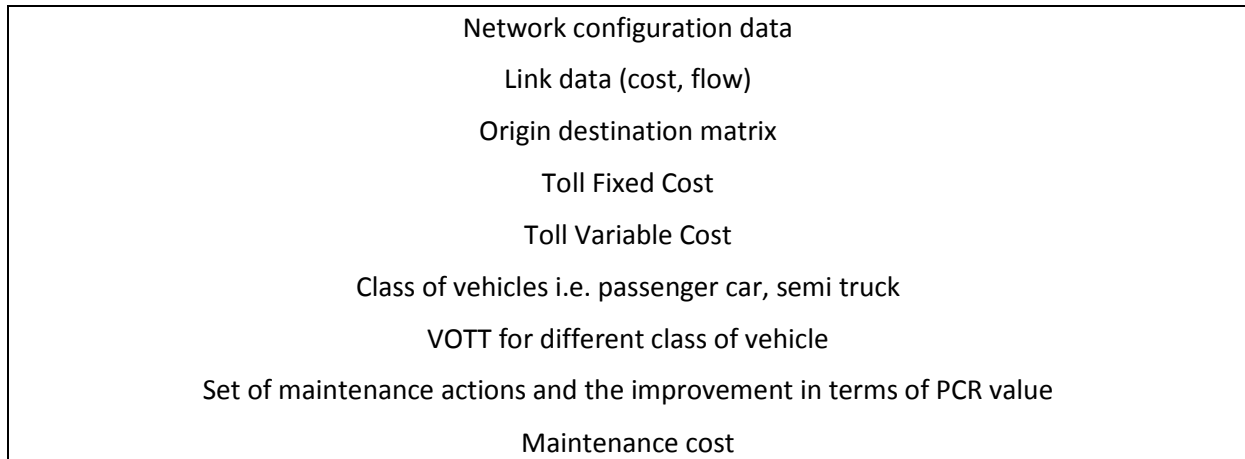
Network configuration data

Link data (cost, flow)

Origin destination matrix

Toll Fixed Cost

Toll Variable Cost

Class of vehicles i.e. passenger car, semi truck

VOTT for different class of vehicle

Set of maintenance actions and the improvement in terms of PCR value

Maintenance cost